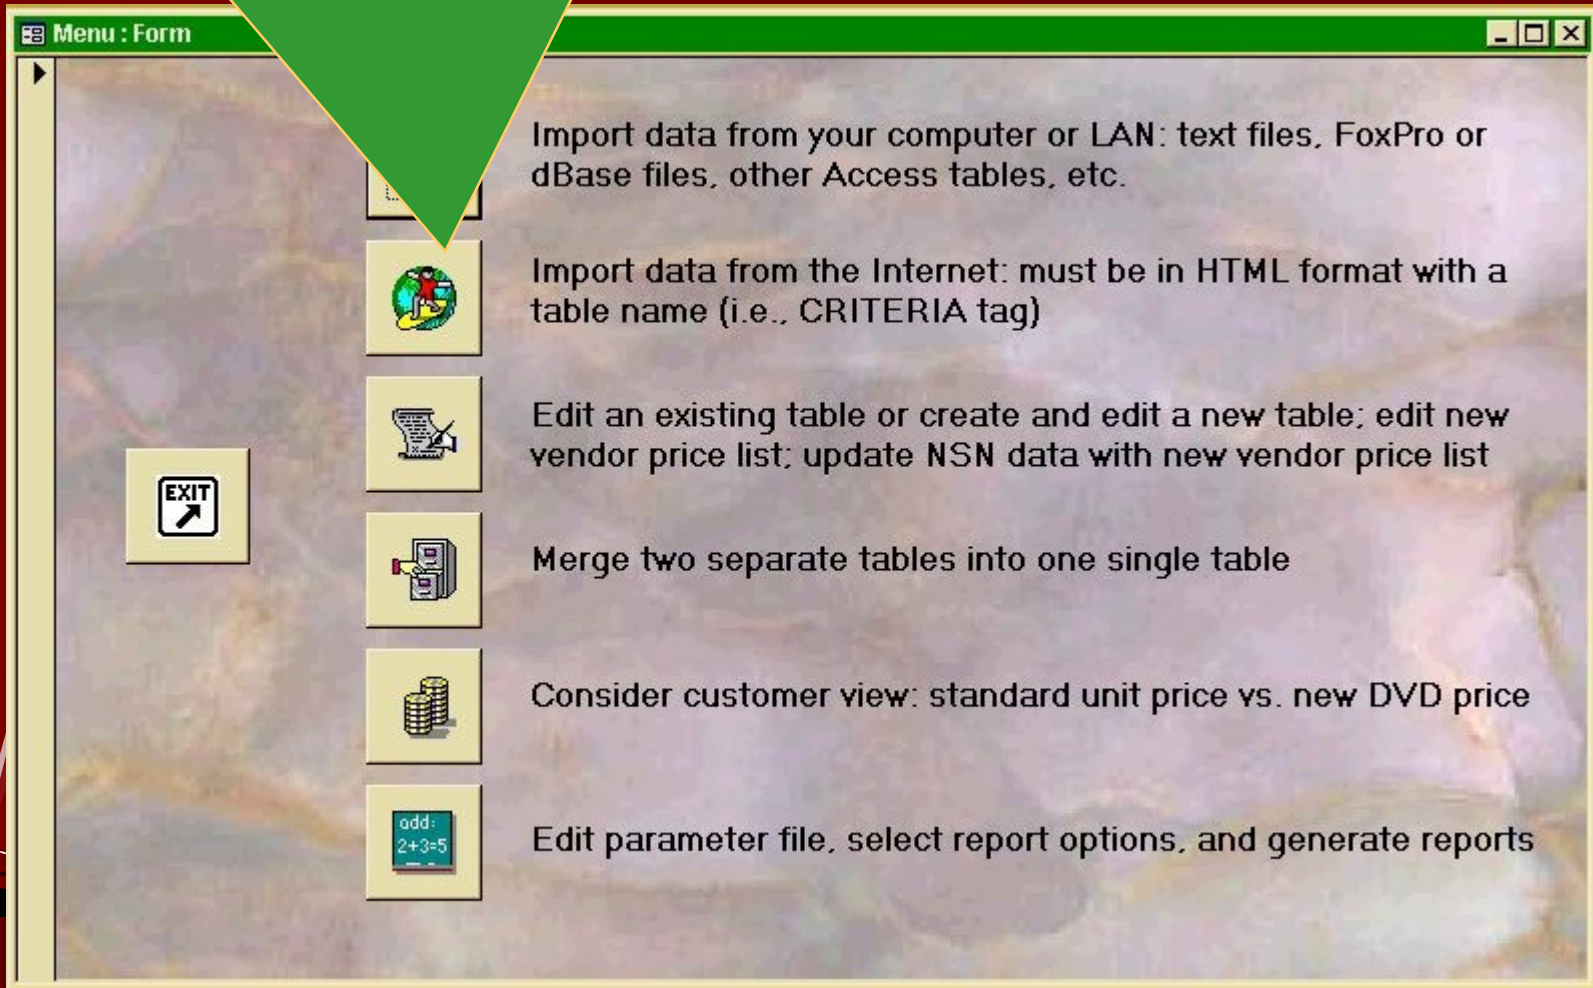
Menu : Form

Import data from your computer or LAN: text files, FoxPro or dBase files, other Access tables, etc.

Import data from the Internet: must be in HTML format with a table name (i.e., CRITERIA tag)

EXIT

Edit an existing table or create and edit a new table; edit new vendor price list; update NSN data with new vendor price list

Merge two separate tables into one single table

Consider customer view: standard unit price vs. new DVD price

add: 2+3=5

Edit parameter file, select report options, and generate reports